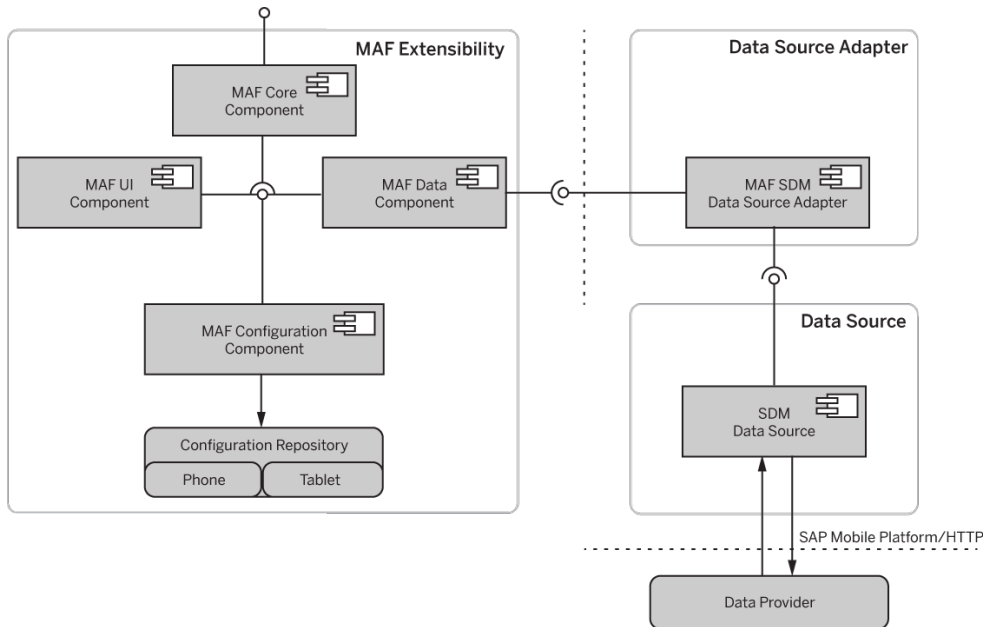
MAF Extensibility

MAF Core Component

MAF UI Component

MAF Data Component

MAF Configuration Component

Configuration Repository

Phone

Tablet

Data Source Adapter

MAF SDM Data Source Adapter

Data Source

SDM Data Source

SAP Mobile Platform/HTTP

Data Provider